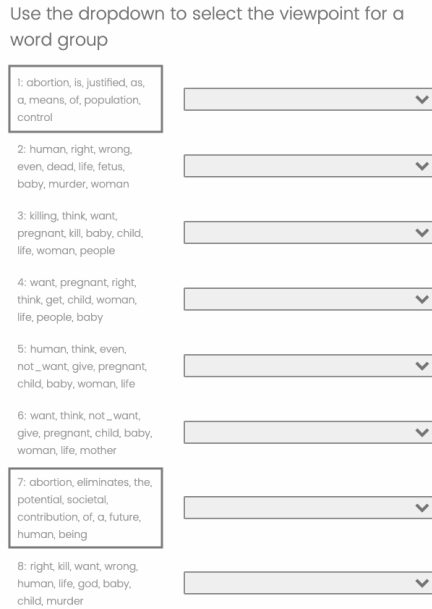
Use the dropdown to select the viewpoint for a word group

1: abortion, is, justified, as, a, means, of, population, control

2: human, right, wrong, even, dead, life, fetus, baby, murder, woman

3: killing, think, want, pregnant, kill, baby, child, life, woman, people

4: want, pregnant, right, think, get, child, woman, life, people, baby

5: human, think, even, not_want, give, pregnant, child, baby, woman, life

6: want, think, not_want, give, pregnant, child, baby, woman, life, mother

7: abortion, eliminates, the, potential, societal, contribution, of, a, future, human, being

8: right, kill, want, wrong, human, life, god, baby, child, murder